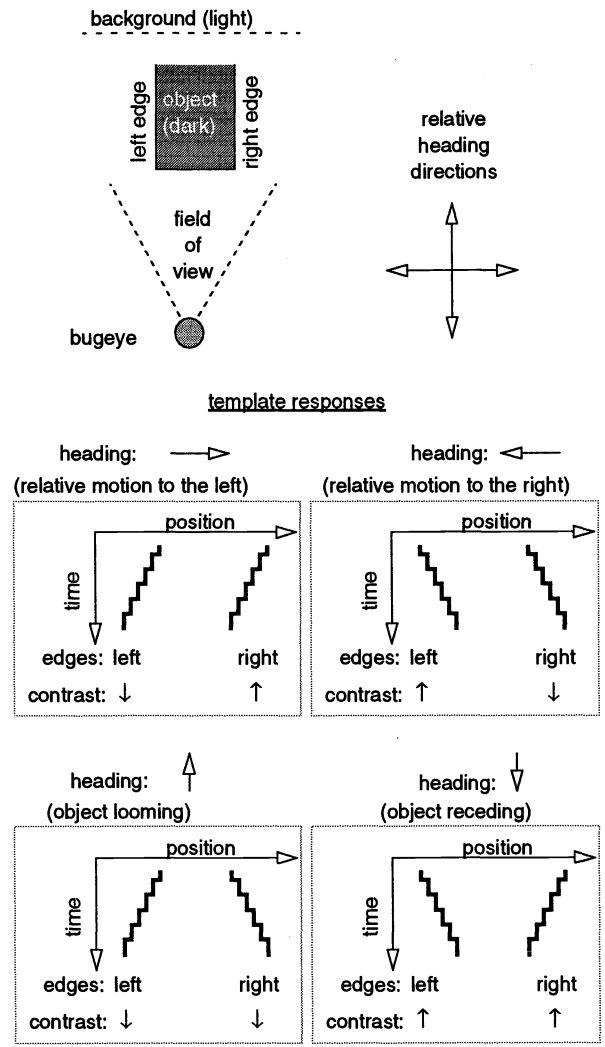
background (light)

left edge

object (dark)

right edge

relative heading directions

field of view

bugeye

template responses

heading: $\rightarrow$

(relative motion to the left)

position

time

edges: left right

contrast: $\downarrow$ $\uparrow$

heading: $\leftarrow$

(relative motion to the right)

position

time

edges: left right

contrast: $\uparrow$ $\downarrow$

heading: $\uparrow$

(object looming)

position

time

edges: left right

contrast: $\downarrow$ $\downarrow$

heading: $\downarrow$

(object receding)

position

time

edges: left right

contrast: $\uparrow$ $\uparrow$